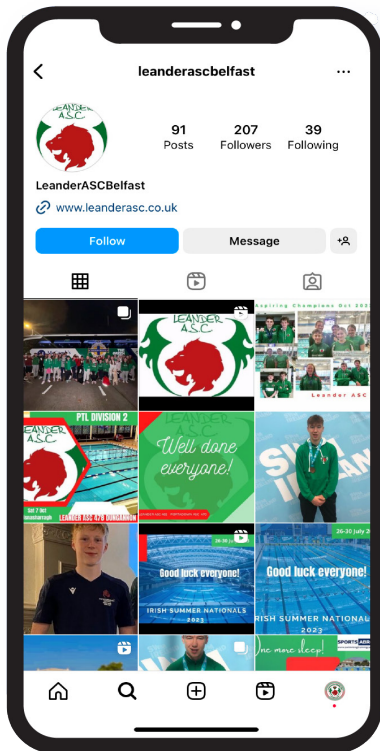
leanderascbelfast

LEANDER A.S.C.

91 Posts
207 Followers
39 Following

LeanderASCBelfast
www.leanderasc.co.uk

Follow
Message

LEANDER A.S.C.

Aspiring Champions Oct 2023
Leander ASC

LEANDER A.S.C.
PTL DIVISION 2
LEANDER ASC @ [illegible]

LEANDER A.S.C.
Well done everyone!

Good luck everyone!
IRISH SUMMER NATIONALS 2023

26-30 July 2023
Good luck everyone!
IRISH SUMMER NATIONALS 2023

One more sleep!